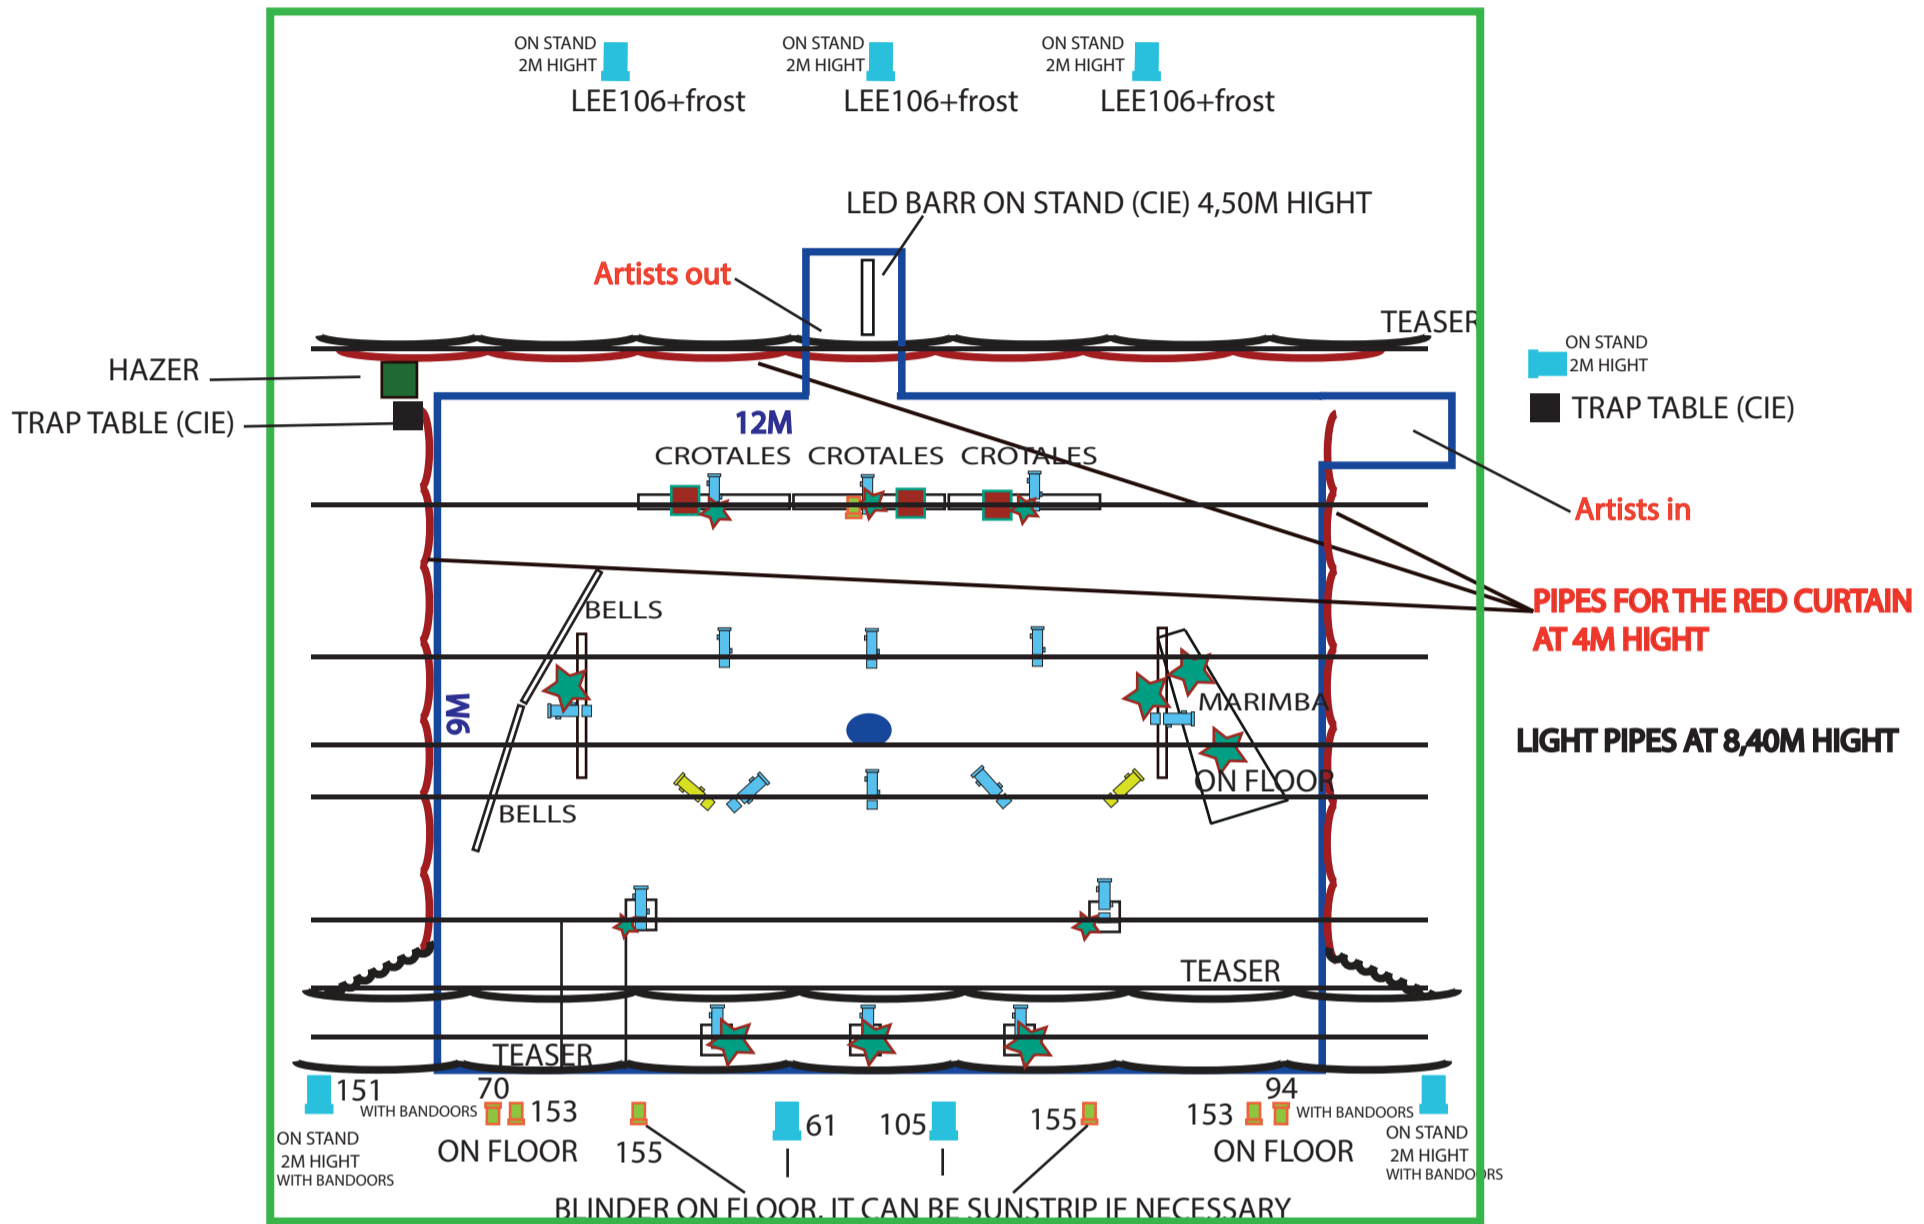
ON STAND 2M HIGHT
LEE106+frost

ON STAND 2M HIGHT
LEE106+frost

ON STAND 2M HIGHT
LEE106+frost

LED BARR ON STAND (CIE) 4,50M HIGHT

Artists out

TEASER

ON STAND 2M HIGHT

TRAP TABLE (CIE)

HAZER

TRAP TABLE (CIE)

12M

CROTALES CROTALES CROTALES

Artists in

PIPES FOR THE RED CURTAIN AT 4M HIGHT

BELLS

9M

MARIMBA

LIGHT PIPES AT 8,40M HIGHT

ON FLOOR

BELLS

TEASER

TEASER

151
ON STAND 2M HIGHT WITH BANDOORS

70
WITH BANDOORS 153
ON FLOOR

155

61

105

155

94
153 WITH BANDOORS
ON FLOOR

ON STAND 2M HIGHT WITH BANDOORS

BLINDER ON FLOOR. IT CAN BE SUNSTRIP IF NECESSARY